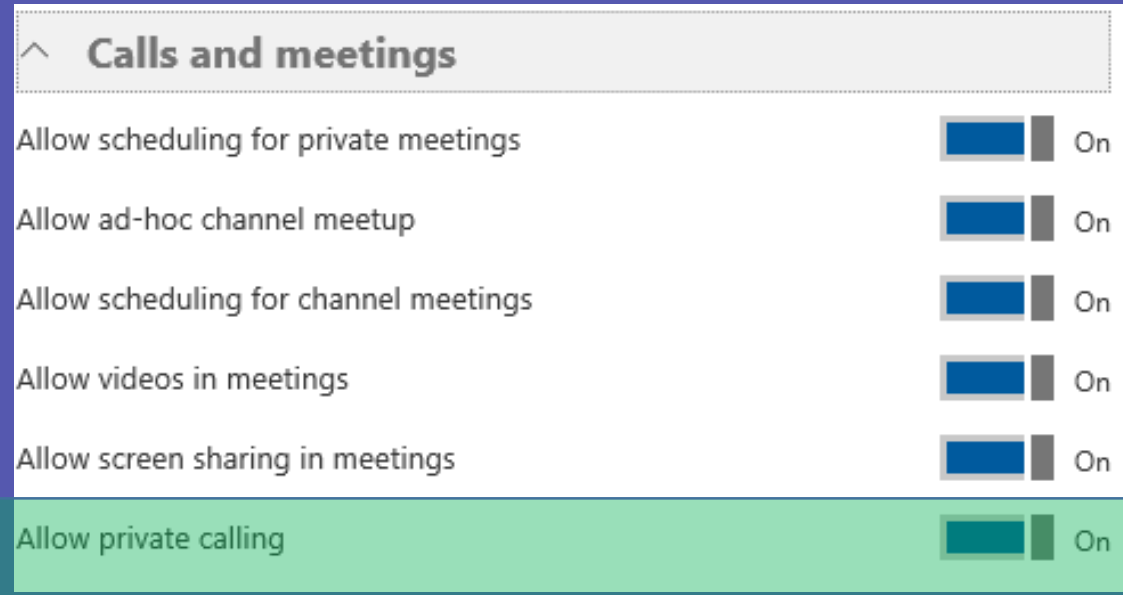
Calls and meetings

Allow scheduling for private meetings On

Allow ad-hoc channel meetup On

Allow scheduling for channel meetings On

Allow videos in meetings On

Allow screen sharing in meetings On

Allow private calling On